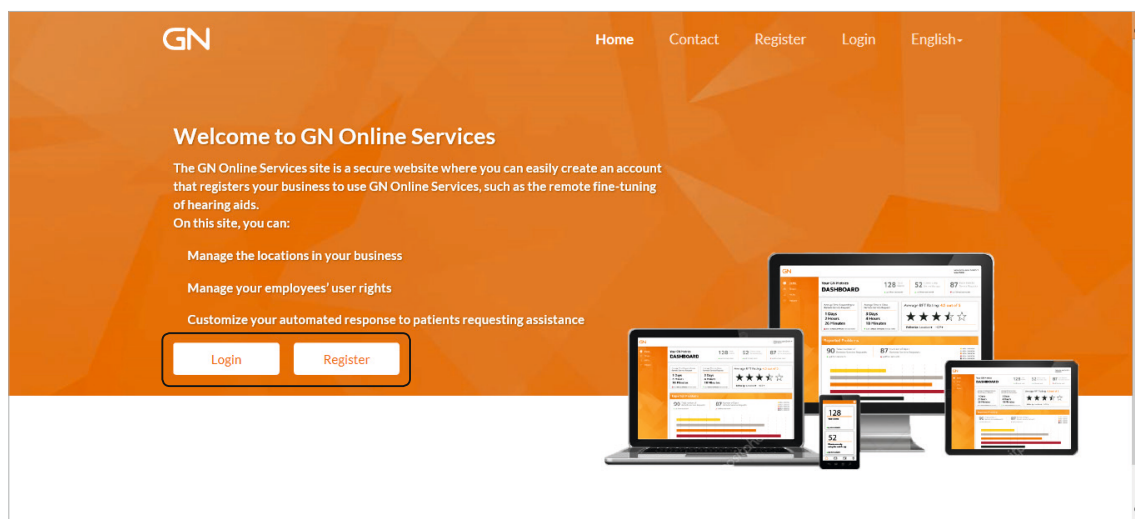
GN

Home Contact Register Login English

Welcome to GN Online Services

The GN Online Services site is a secure website where you can easily create an account that registers your business to use GN Online Services, such as the remote fine-tuning of hearing aids.
On this site, you can:

Manage the locations in your business

Manage your employees' user rights

Customize your automated response to patients requesting assistance

Login Register

DASHBOARD 128 52 87

DASHBOARD

DASHBOARD

128

52